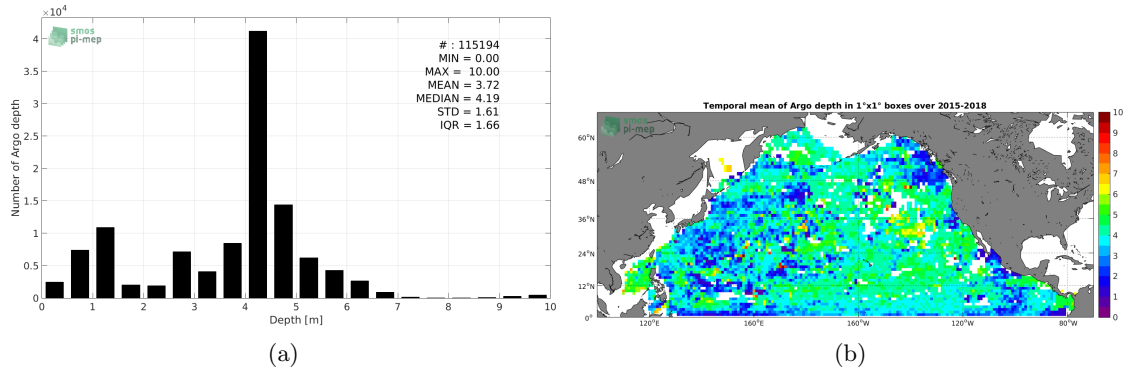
$\times 10^4$

smos pi-mep

# : 115194
MIN = 0.00
MAX = 10.00
MEAN = 3.72
MEDIAN = 4.19
STD = 1.61
IQR = 1.66

Number of Argo depth

4
3.5
3
2.5
2
1.5
1
0.5
0

0 1 2 3 4 5 6 7 8 9 10

Depth [m]

(a)

Temporal mean of Argo depth in 1°x1° boxes over 2015-2018

smos pi-mep

60°N
48°N
36°N
24°N
12°N
0°

120°E 160°E 160°W 120°W 80°W

10
9
8
7
6
5
4
3
2
1
0

(b)